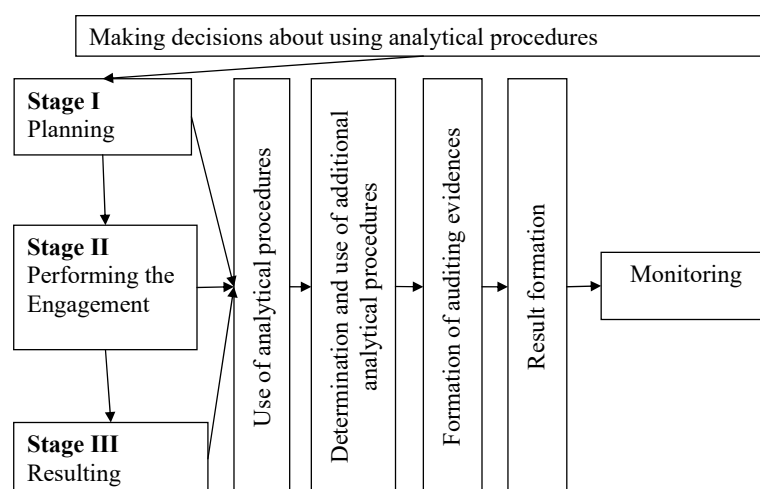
Making decisions about using analytical procedures

Stage I
Planning

Stage II
Performing the Engagement

Stage III
Resulting

Use of analytical procedures

Determination and use of additional analytical procedures

Formation of auditing evidences

Result formation

Monitoring